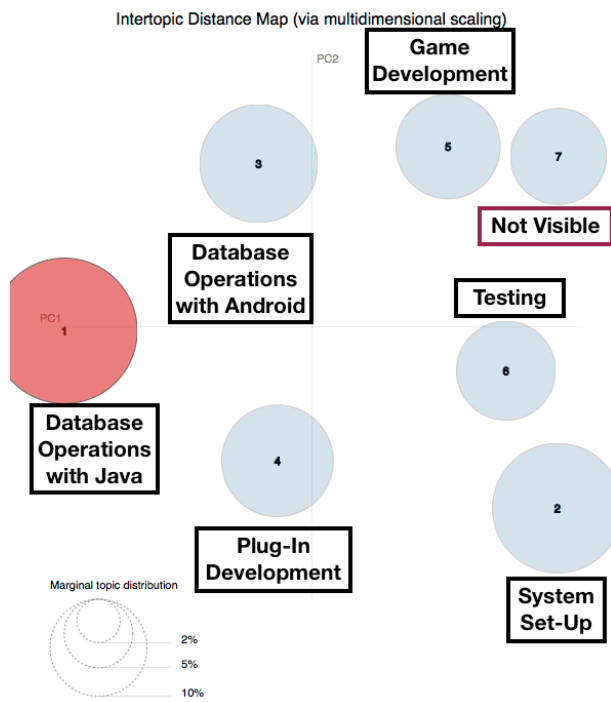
Intertopic Distance Map (via multidimensional scaling)

PC2

Game Development

3

5

7

Not Visible

Database Operations with Android

Testing

PC1

1

6

Database Operations with Java

4

2

Plug-In Development

Marginal topic distribution

2%

5%

10%

System Set-Up